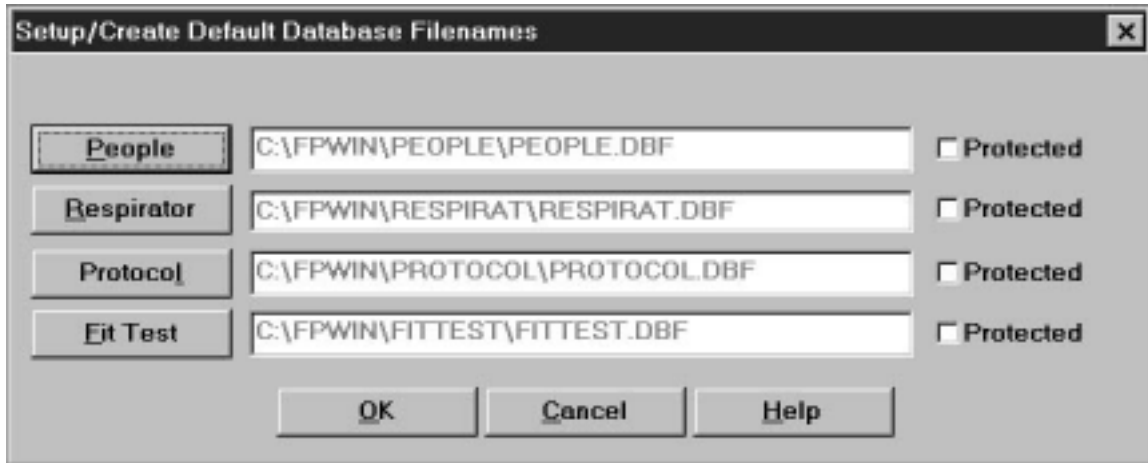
Setup/Create Default Database Filenames

People C:\FPWIN\PEOPLE\PEOPLE.DBF Protected

Respirator C:\FPWIN\RESPIRAT\RESPIRAT.DBF Protected

Protocol C:\FPWIN\PROTOCOL\PROTOCOL.DBF Protected

Fit Test C:\FPWIN\FITTEST\FITTEST.DBF Protected

OK Cancel Help